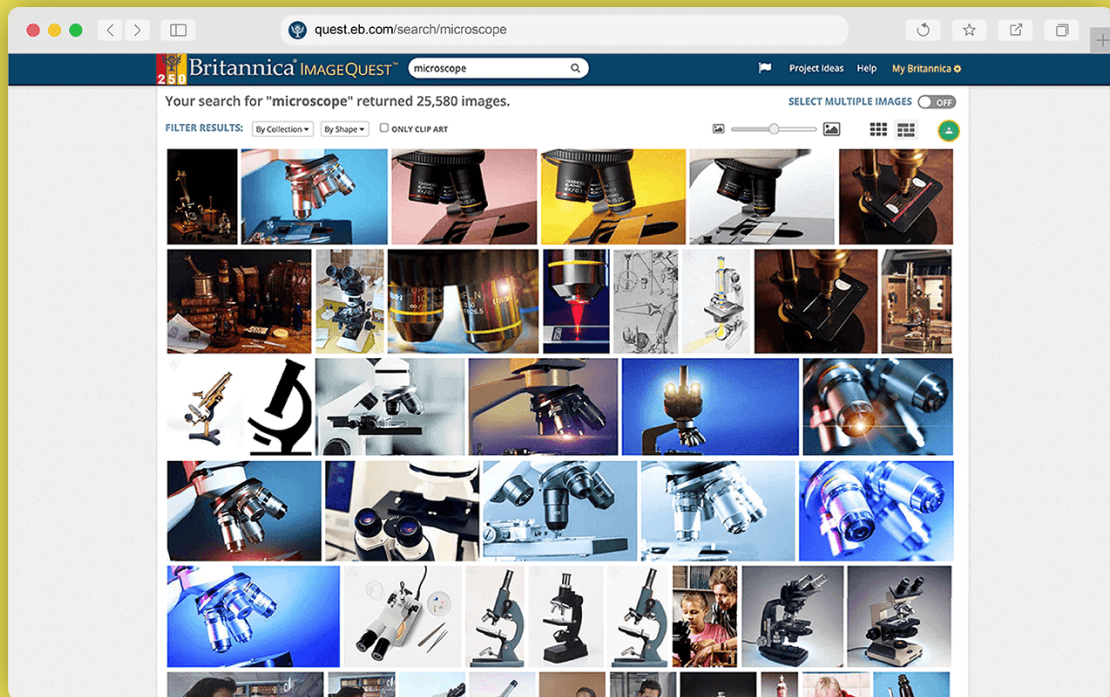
quest.eb.com/search/microscope

250 Britannica ImageQuest™ microscope

Project Ideas Help My Britannica

Your search for "microscope" returned 25,580 images.

SELECT MULTIPLE IMAGES OFF

FILTER RESULTS: By Collection By Shape ONLY CLIP ART